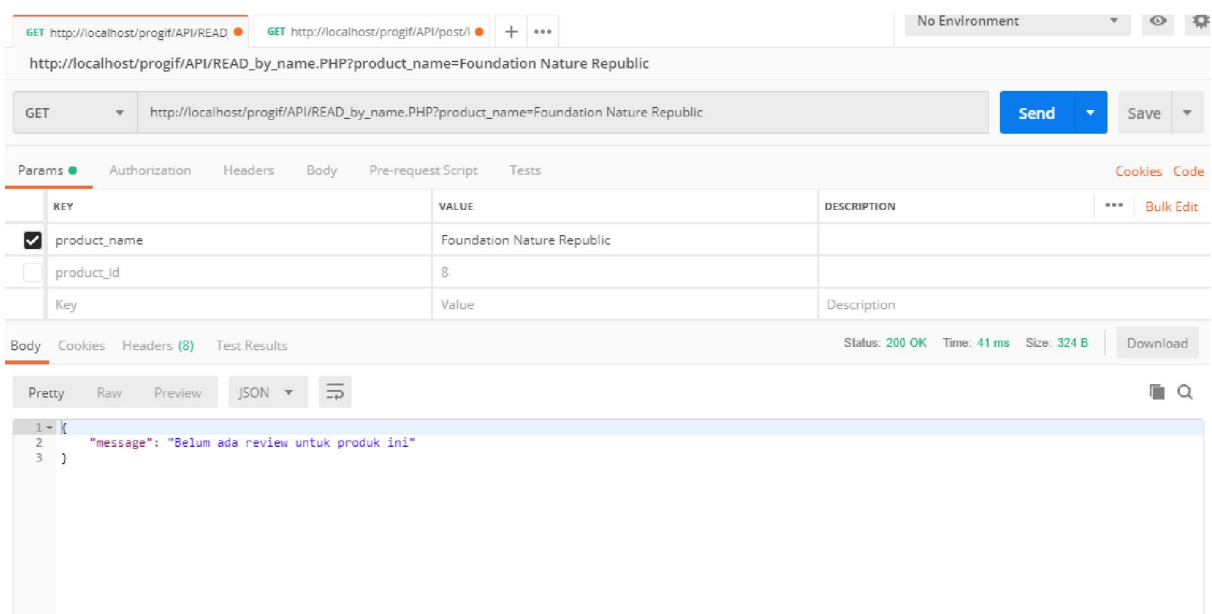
GET http://localhost/progif/API/READ ● GET http://localhost/progif/API/post/I ● + •••

No Environment

http://localhost/progif/API/READ_by_name.PHP?product_name=Foundation Nature Republic

GET http://localhost/progif/API/READ_by_name.PHP?product_name=Foundation Nature Republic

Send

Save

Params ● Authorization Headers Body Pre-request Script Tests

Cookies Code

| | KEY | VALUE | DESCRIPTION | ••• Bulk Edit |
|---|---|---|---|---|
| ☑ | product_name | Foundation Nature Republic | | |
| ☐ | product_id | 8 | | |
| | Key | Value | Description | |

Body Cookies Headers (8) Test Results

Status: 200 OK Time: 41 ms Size: 324 B

Download

Pretty Raw Preview JSON

1 {
2 "message": "Belum ada review untuk produk ini"
3 }